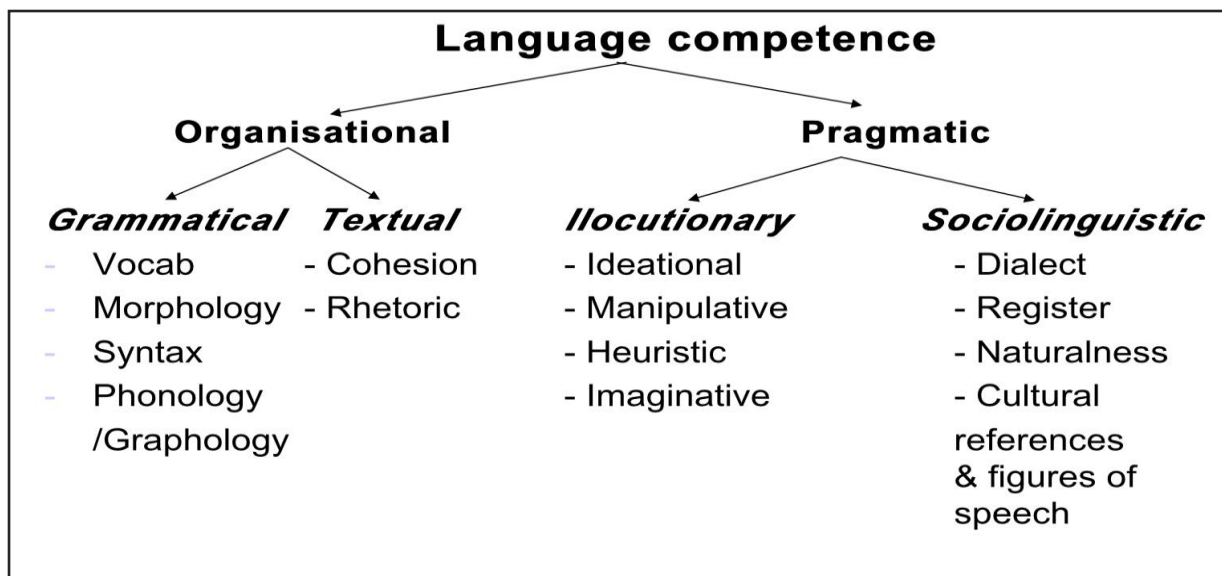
Language competence

Organisational

Pragmatic

Grammatical

- Vocab
- Morphology
- Syntax
- Phonology /Graphology

Textual

- Cohesion
- Rhetoric

Ilocutionary

- Ideational
- Manipulative
- Heuristic
- Imaginative

Sociolinguistic

- Dialect
- Register
- Naturalness
- Cultural references & figures of speech